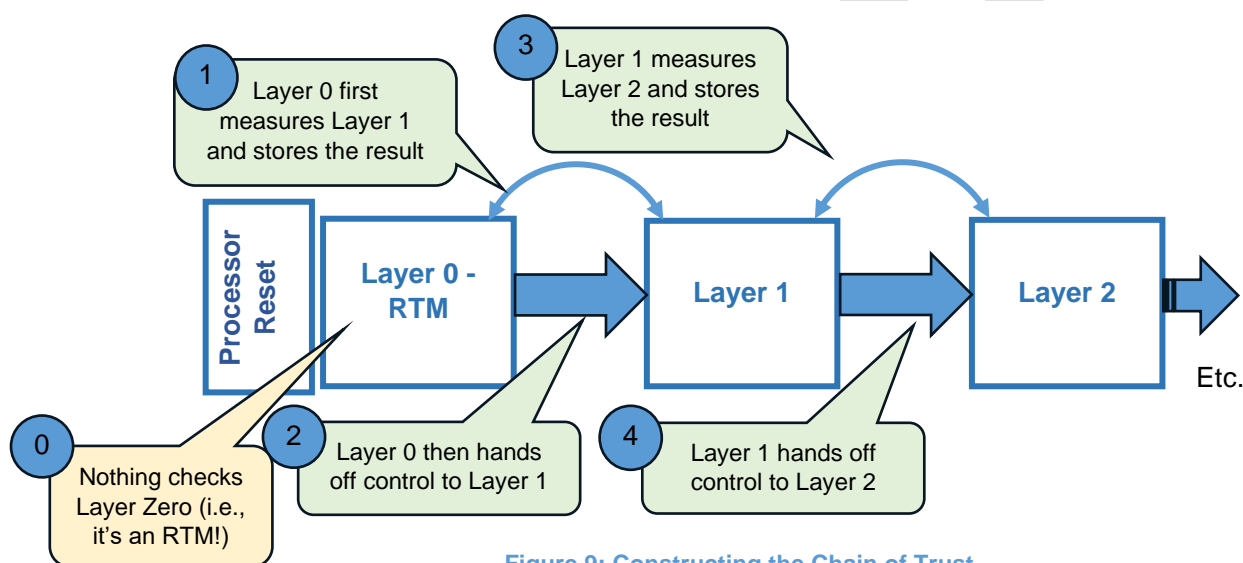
3
Layer 1 measures Layer 2 and stores the result

1
Layer 0 first measures Layer 1 and stores the result

Processor Reset

Layer 0 - RTM

Layer 1

Layer 2

Etc.

0
Nothing checks Layer Zero (i.e., it's an RTM!)

2
Layer 0 then hands off control to Layer 1

4
Layer 1 hands off control to Layer 2

Figure 9: Constructing the Chain of Trust